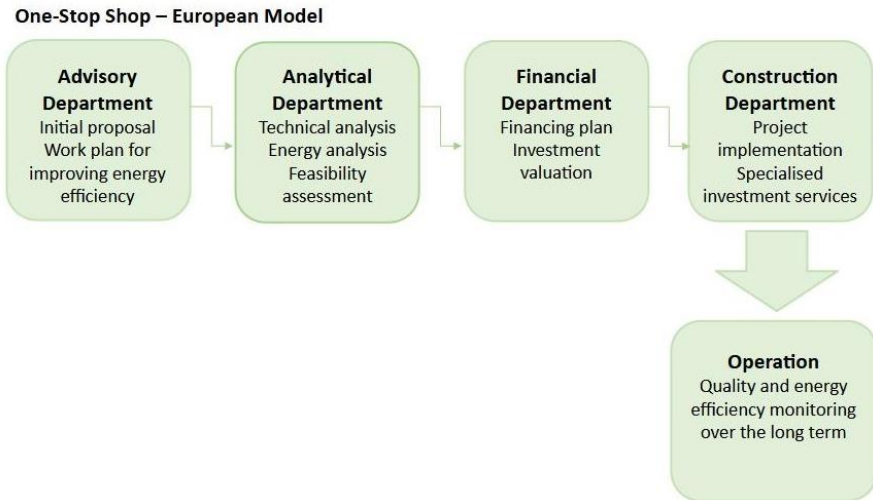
One-Stop Shop – European Model

Advisory Department
Initial proposal
Work plan for improving energy efficiency

Analytical Department
Technical analysis
Energy analysis
Feasibility assessment

Financial Department
Financing plan
Investment valuation

Construction Department
Project implementation
Specialised investment services

Operation
Quality and energy efficiency monitoring over the long term